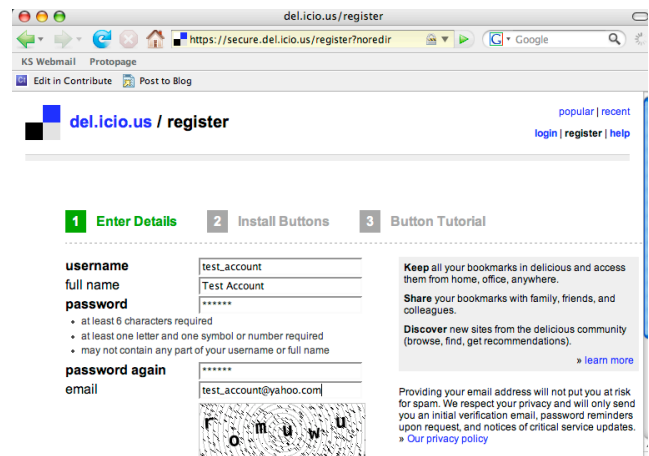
del.icio.us/register

https://secure.del.icio.us/register?noredir

Google

KS Webmail Protopage

Edit in Contribute Post to Blog

del.icio.us / register

popular | recent

login | register | help

1 Enter Details 2 Install Buttons 3 Button Tutorial

username test_account

full name Test Account

password ******

- at least 6 characters required
- at least one letter and one symbol or number required
- may not contain any part of your username or full name

password again ******

email test_account@yahoo.com

r o m u w u u

**Keep** all your bookmarks in delicious and access them from home, office, anywhere.

**Share** your bookmarks with family, friends, and colleagues.

**Discover** new sites from the delicious community (browse, find, get recommendations).

» learn more

Providing your email address will not put you at risk for spam. We respect your privacy and will only send you an initial verification email, password reminders upon request, and notices of critical service updates. » Our privacy policy